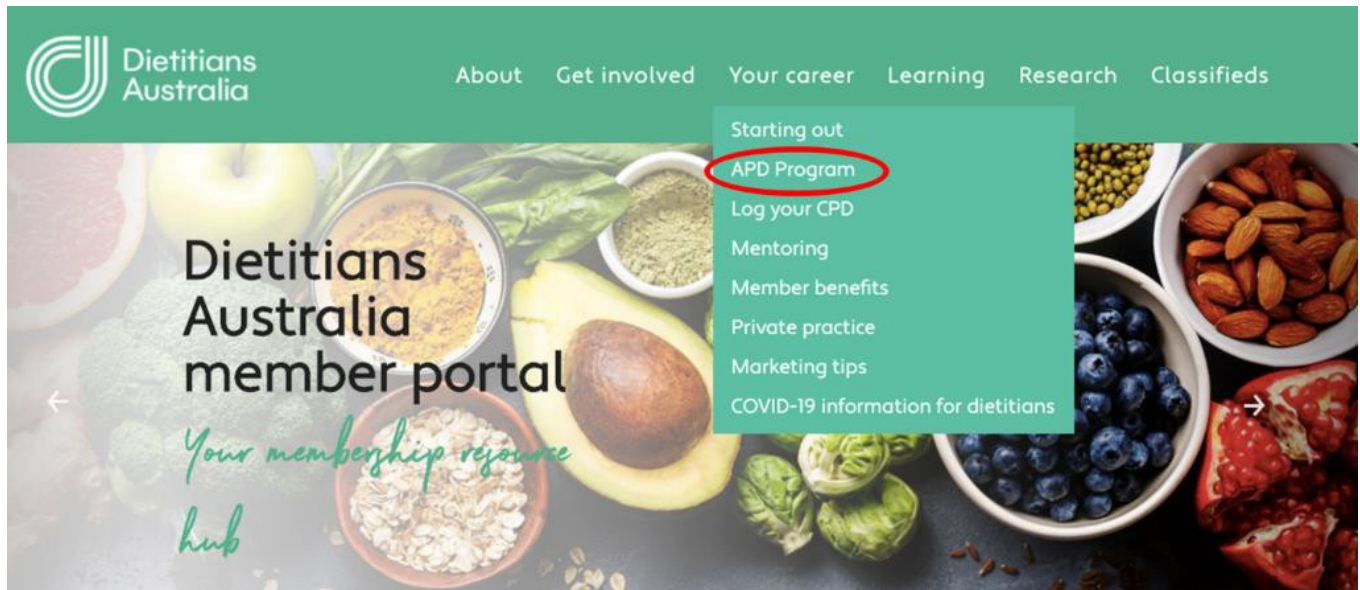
Dietitians Australia

About Get involved Your career Learning Research Classifieds

Starting out
APD Program
Log your CPD
Mentoring
Member benefits
Private practice
Marketing tips
COVID-19 information for dietitians

Dietitians Australia member portal

Your membership resource hub